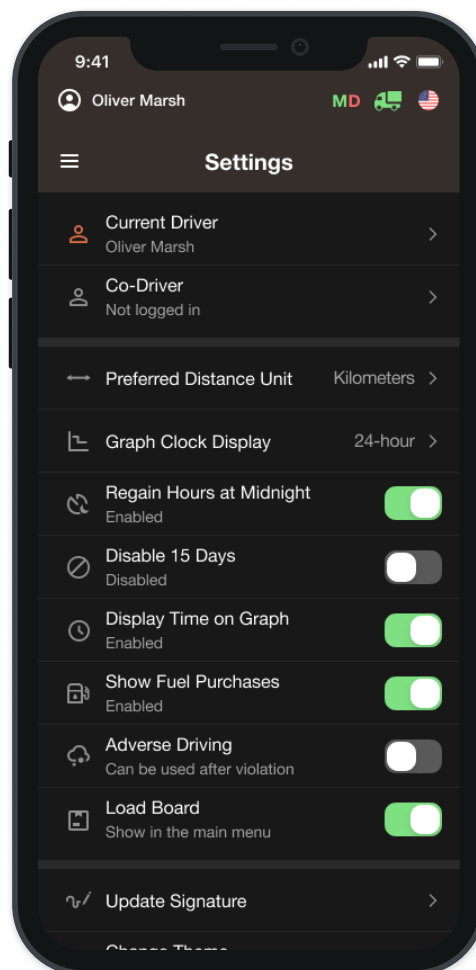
9:41

Oliver Marsh MD

Settings

Current Driver
Oliver Marsh

Co-Driver
Not logged in

Preferred Distance Unit Kilometers

Graph Clock Display 24-hour

Regain Hours at Midnight
Enabled

Disable 15 Days
Disabled

Display Time on Graph
Enabled

Show Fuel Purchases
Enabled

Adverse Driving
Can be used after violation

Load Board
Show in the main menu

Update Signature

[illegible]